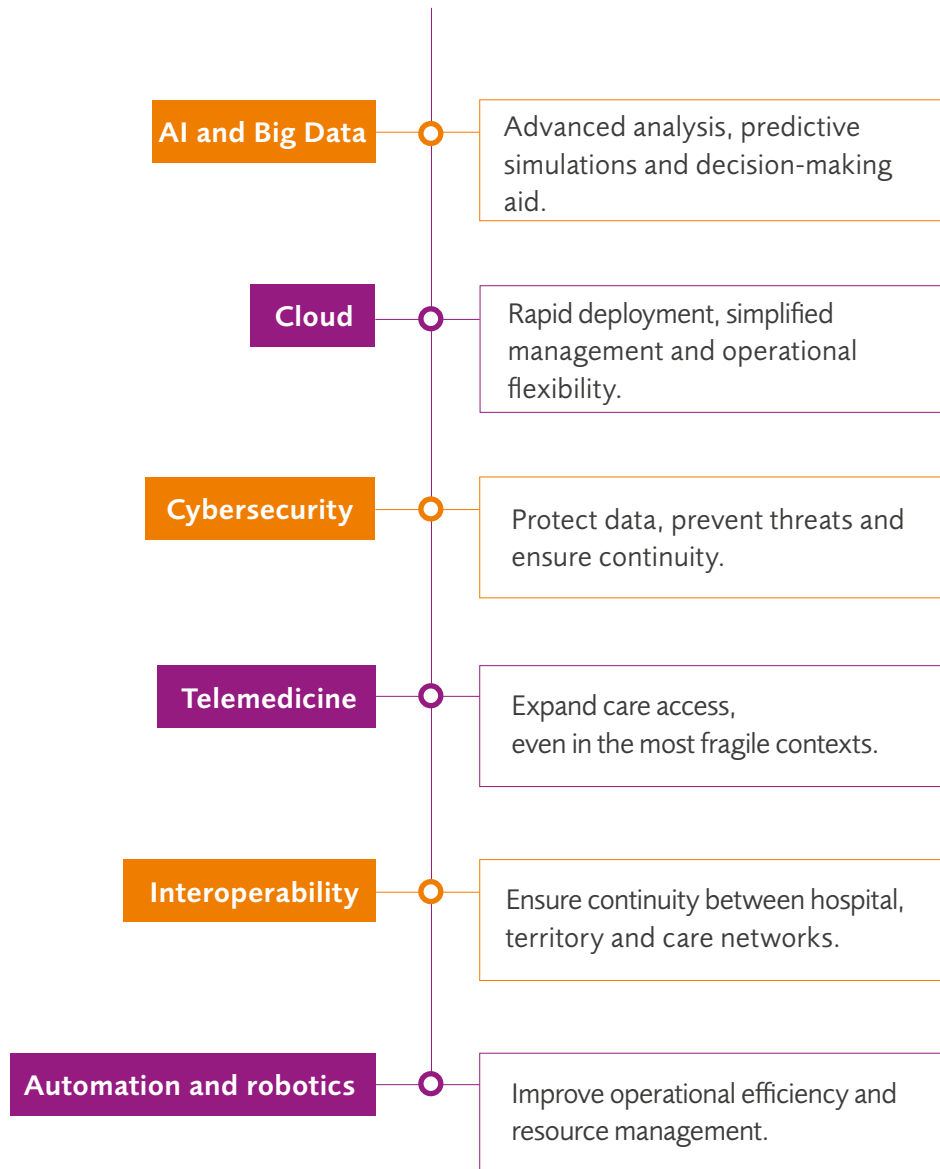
AI and Big Data

Advanced analysis, predictive simulations and decision-making aid.

Cloud

Rapid deployment, simplified management and operational flexibility.

Cybersecurity

Protect data, prevent threats and ensure continuity.

Telemedicine

Expand care access,
even in the most fragile contexts.

Interoperability

Ensure continuity between hospital, territory and care networks.

Automation and robotics

Improve operational efficiency and resource management.